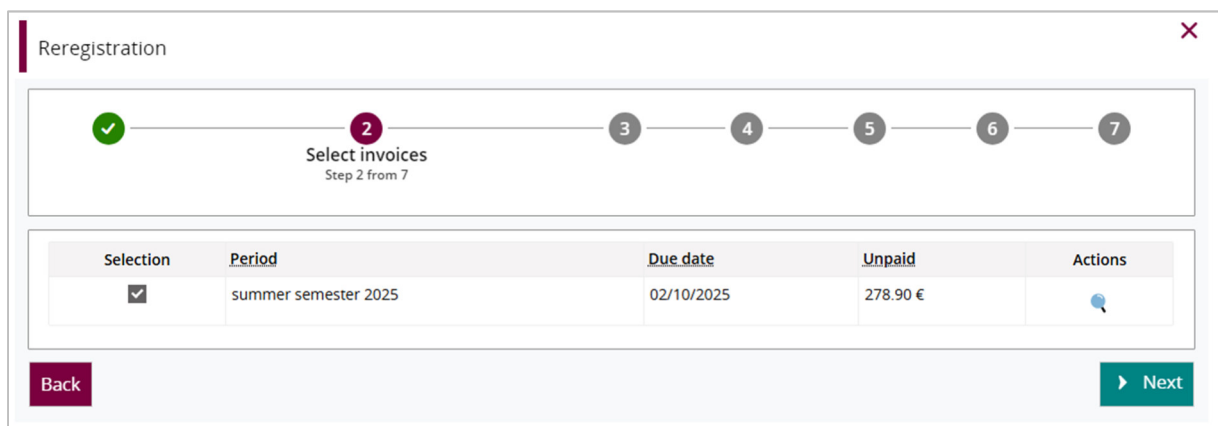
Reregistration

2
3
4
5
6
7

Select invoices
Step 2 from 7

| Selection | Period | Due date | Unpaid | Actions |
|---|---|---|---|---|
| ☑ | summer semester 2025 | 02/10/2025 | 278.90 € | |

Back

Next